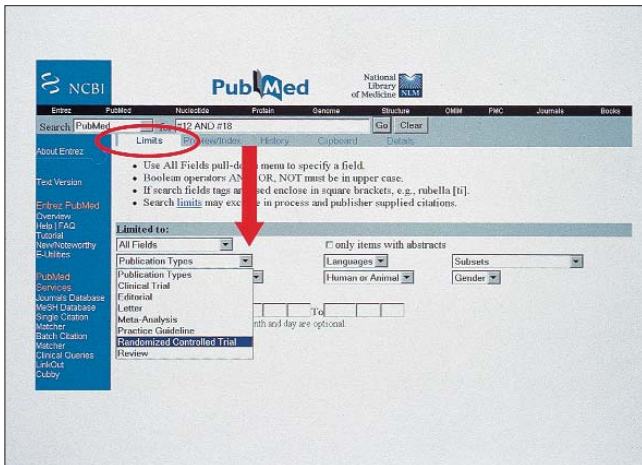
NCBI

PubMed

National Library of Medicine NLM

Entrez PubMed Nucleotide Protein Genome Structure OMIM PMC Journals Books

Search PubMed for #12 AND #18 Go Clear

Limits Preview/Index History Clipboard Details

About Entrez

Text Version

Entrez PubMed
Overview
Help | FAQ
Tutorial
New/Noteworthy
E-Utilities

PubMed Services
Journals Database
MeSH Database
Single Citation Matcher
Batch Citation Matcher
Clinical Queries
LinkOut
Cubby

• Use All Fields pull-d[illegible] menu to specify a field.
• Boolean operators AN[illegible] OR, NOT must be in upper case.
• If search fields tags ar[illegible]ed enclose in square brackets, e.g., rubella [ti].
• Search limits may exc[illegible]e in process and publisher supplied citations.

Limited to:

All Fields

only items with abstracts

Publication Types

Languages

Subsets

Human or Animal

Gender

Publication Types
Clinical Trial
Editorial
Letter
Meta-Analysis
Practice Guideline
Randomized Controlled Trial
Review

To

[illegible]nth and day are optional.